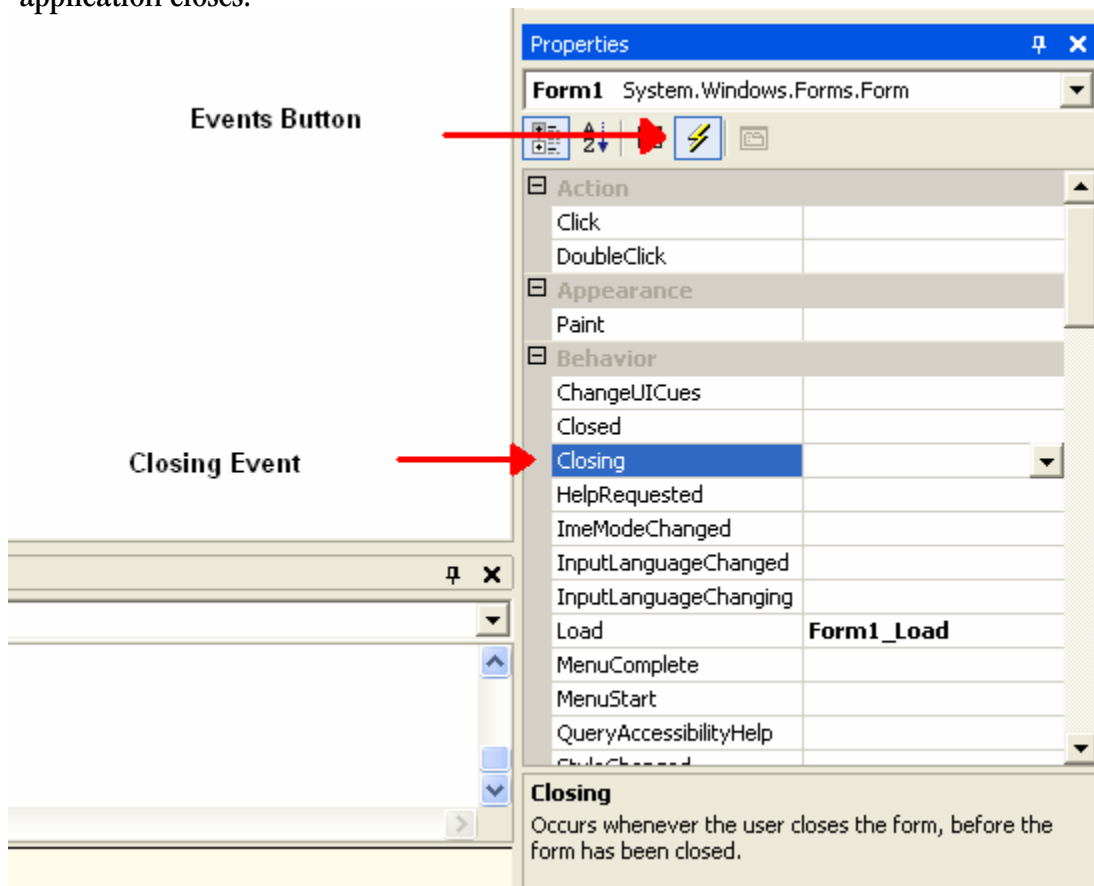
application closes.

Properties

Form1 System.Windows.Forms.Form

Events Button

Action

| | |
|---|---|
| Click | |
| DoubleClick | |

Appearance

| | |
|---|---|
| Paint | |

Behavior

| | |
|---|---|
| ChangeUICues | |
| Closed | |
| Closing | |
| HelpRequested | |
| ImeModeChanged | |
| InputLanguageChanged | |
| InputLanguageChanging | |
| Load | Form1_Load |
| MenuComplete | |
| MenuStart | |
| QueryAccessibilityHelp | |
| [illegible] | |

Closing Event

Closing

Occurs whenever the user closes the form, before the form has been closed.